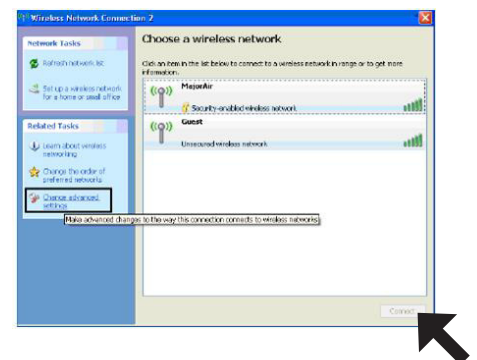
Wireless Network Connection 2

Network Tasks

Refresh network list

Set up a wireless network for a home or small office

Related Tasks

Learn about wireless networking

Change the order of preferred networks

Change advanced settings

Choose a wireless network

Click an item in the list below to connect to a wireless network in range or to get more information.

MajorAir

Security-enabled wireless network

Guest

Unsecured wireless network

Make advanced changes to the way this connection connects to wireless networks.

Connect